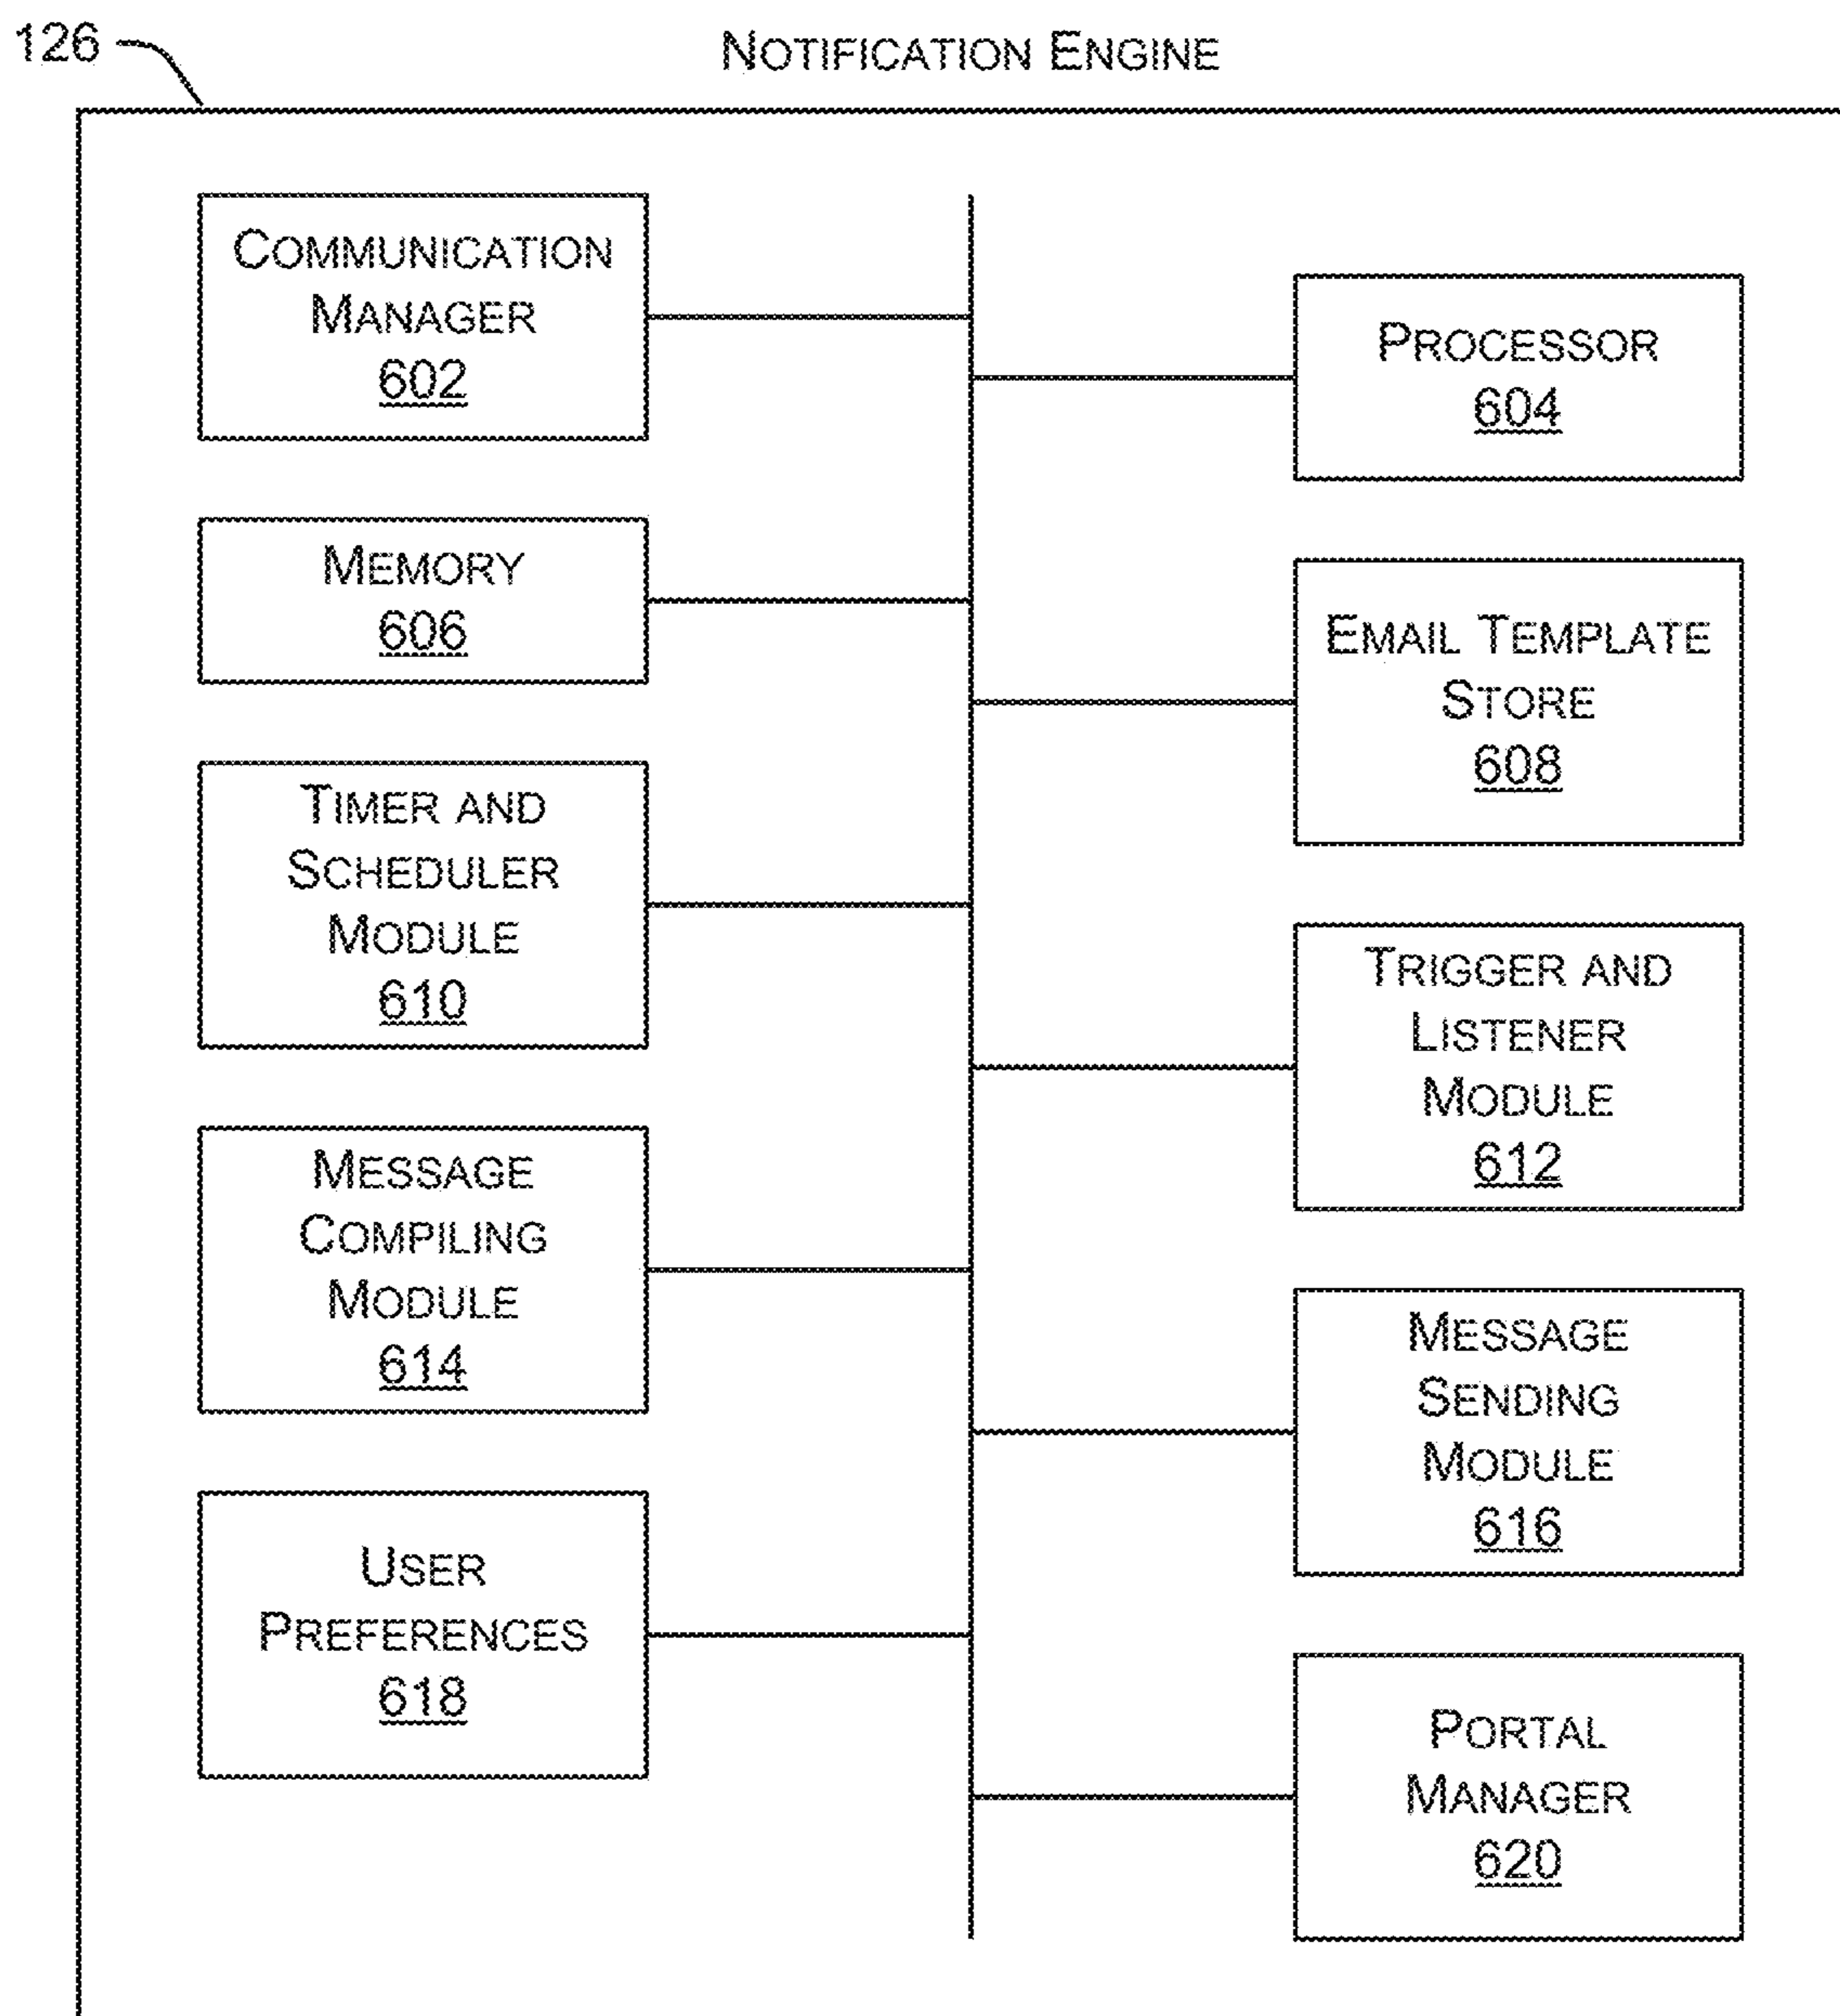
126

Notification Engine

Communication Manager 602

Processor 604

Memory 606

Email Template Store 608

Timer and Scheduler Module 610

Trigger and Listener Module 612

Message Compiling Module 614

Message Sending Module 616

User Preferences 618

Portal Manager 620